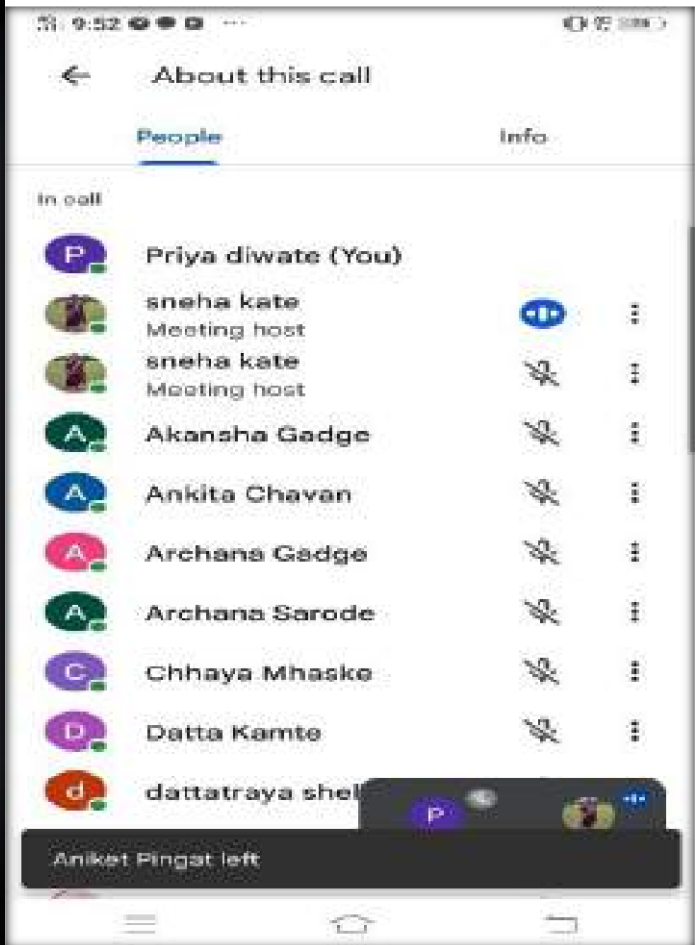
9:52

About this call

People

Info

In call

P Priya diwate (You)

sneha kate
Meeting host

sneha kate
Meeting host

A Akansha Gadge

A Ankita Chavan

A Archana Gadge

A Archana Sarode

C Chhaya Mhaske

D Datta Kamte

d dattatraya shel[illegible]

P

Aniket Pingat left